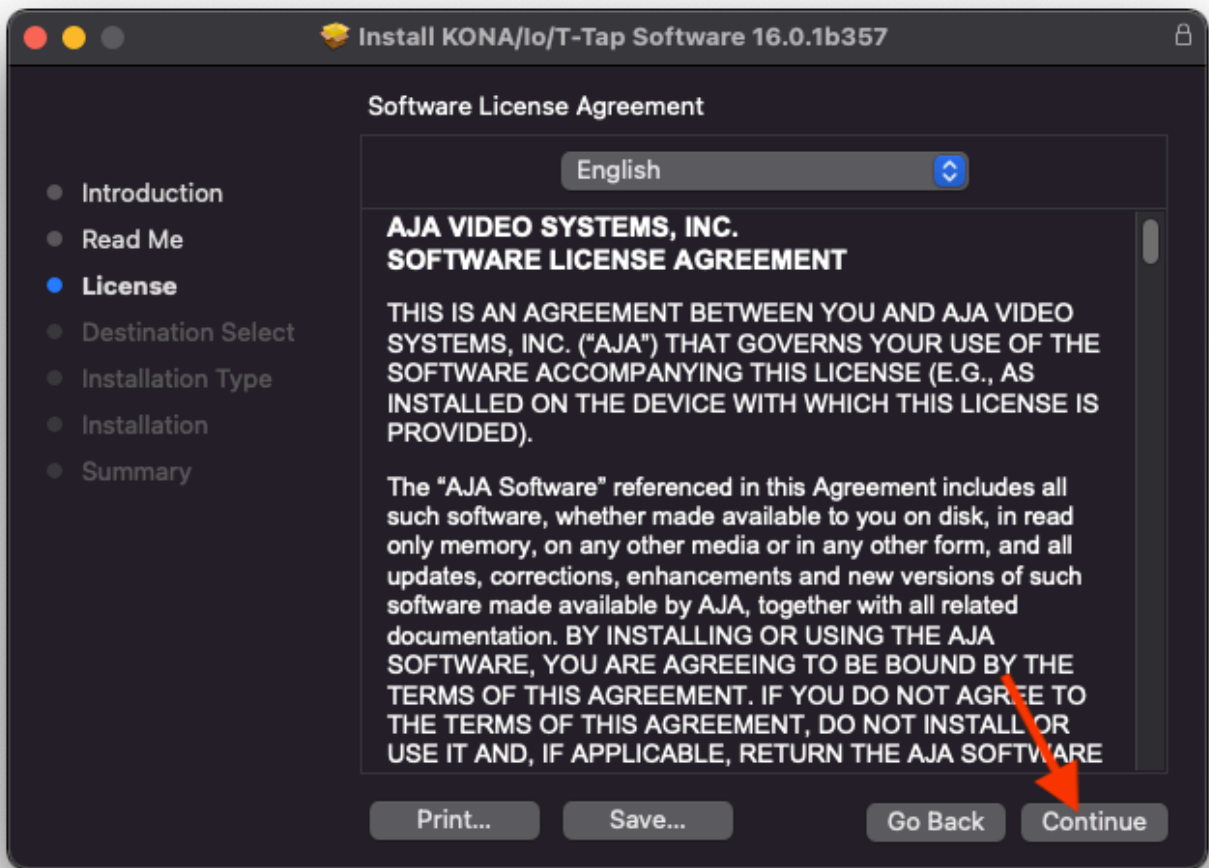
Install KONA/Io/T-Tap Software 16.0.1b357

Software License Agreement

English

Introduction
Read Me
License
Destination Select
Installation Type
Installation
Summary

AJA VIDEO SYSTEMS, INC.
SOFTWARE LICENSE AGREEMENT

THIS IS AN AGREEMENT BETWEEN YOU AND AJA VIDEO SYSTEMS, INC. ("AJA") THAT GOVERNS YOUR USE OF THE SOFTWARE ACCOMPANYING THIS LICENSE (E.G., AS INSTALLED ON THE DEVICE WITH WHICH THIS LICENSE IS PROVIDED).

The "AJA Software" referenced in this Agreement includes all such software, whether made available to you on disk, in read only memory, on any other media or in any other form, and all updates, corrections, enhancements and new versions of such software made available by AJA, together with all related documentation. BY INSTALLING OR USING THE AJA SOFTWARE, YOU ARE AGREEING TO BE BOUND BY THE TERMS OF THIS AGREEMENT. IF YOU DO NOT AGREE TO THE TERMS OF THIS AGREEMENT, DO NOT INSTALL OR USE IT AND, IF APPLICABLE, RETURN THE AJA SOFTWARE

Print...
Save...
Go Back
Continue